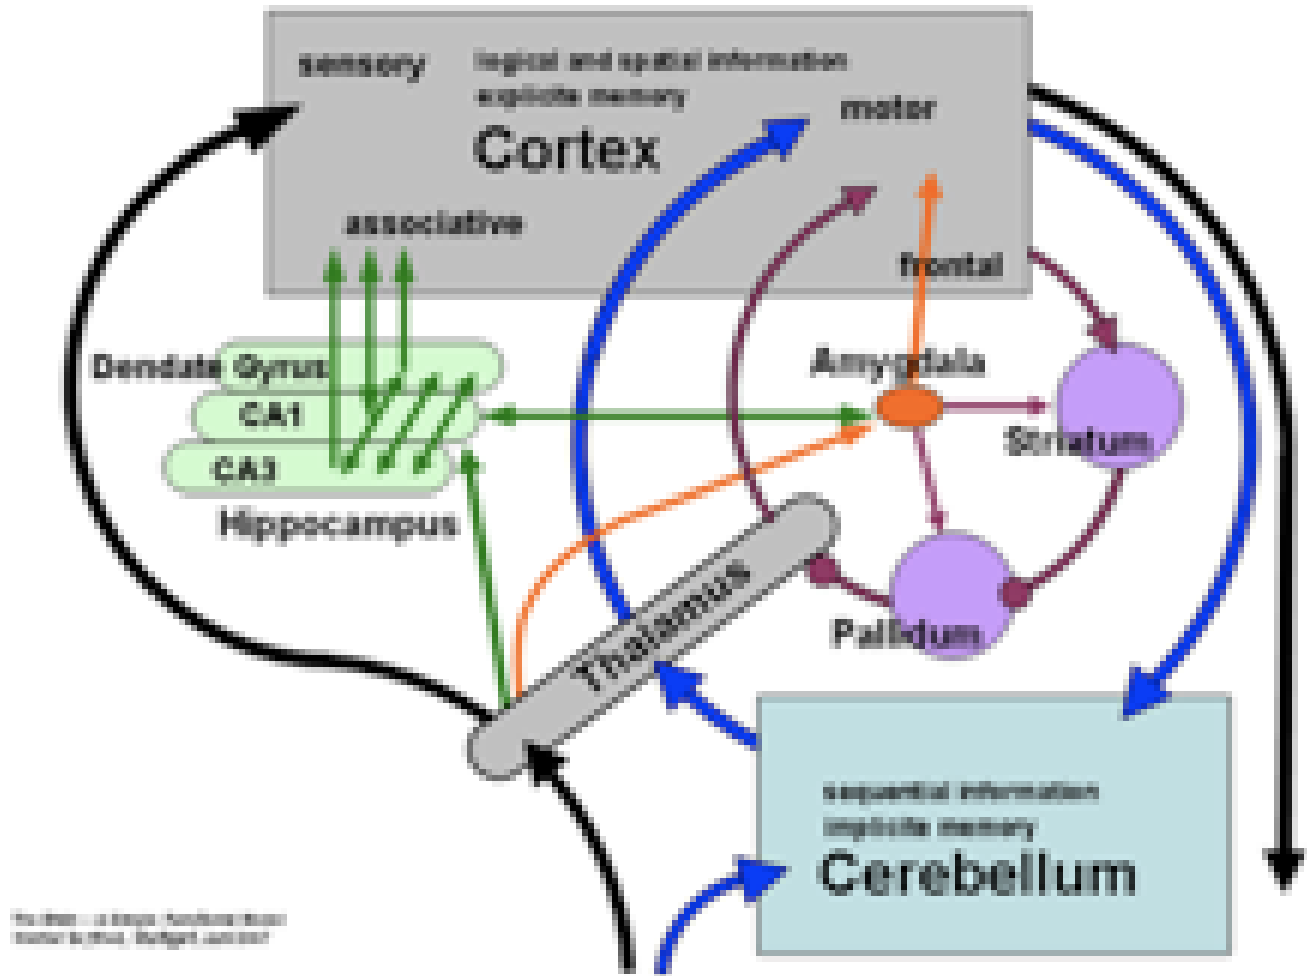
sensory

logical and spatial information
explicite memory

motor

Cortex

associative

frontal

Dendate Gyrus

CA1

CA3

Hippocampus

Amygdala

Striatum

Thalamus

Pallidum

sequential information
implicite memory

Cerebellum

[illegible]
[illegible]